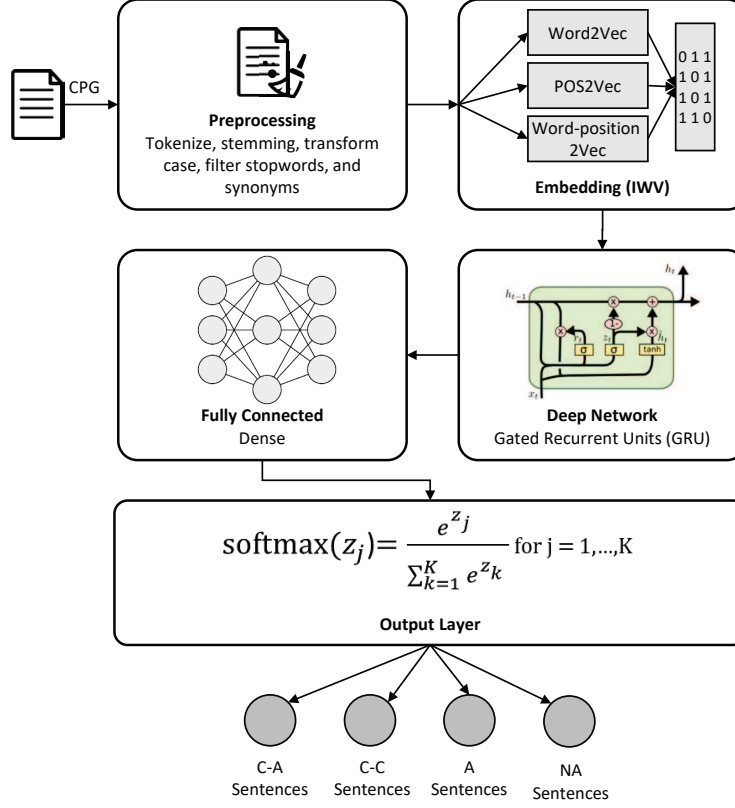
CPG

Preprocessing
Tokenize, stemming, transform case, filter stopwords, and synonyms

Word2Vec

POS2Vec

Word-position 2Vec

0 1 1
1 0 1
1 0 1
1 1 0

Embedding (IWV)

$h_{t-1}$

$h_t$

$x_t$

$r_t$

$z_t$

$\tilde{h}_t$

1-

σ

σ

tanh

Deep Network
Gated Recurrent Units (GRU)

Fully Connected
Dense

$\text{softmax}(z_j) = \frac{e^{z_j}}{\sum_{k=1}^{K} e^{z_k}}$ for j = 1,...,K

Output Layer

C-A Sentences

C-C Sentences

A Sentences

NA Sentences